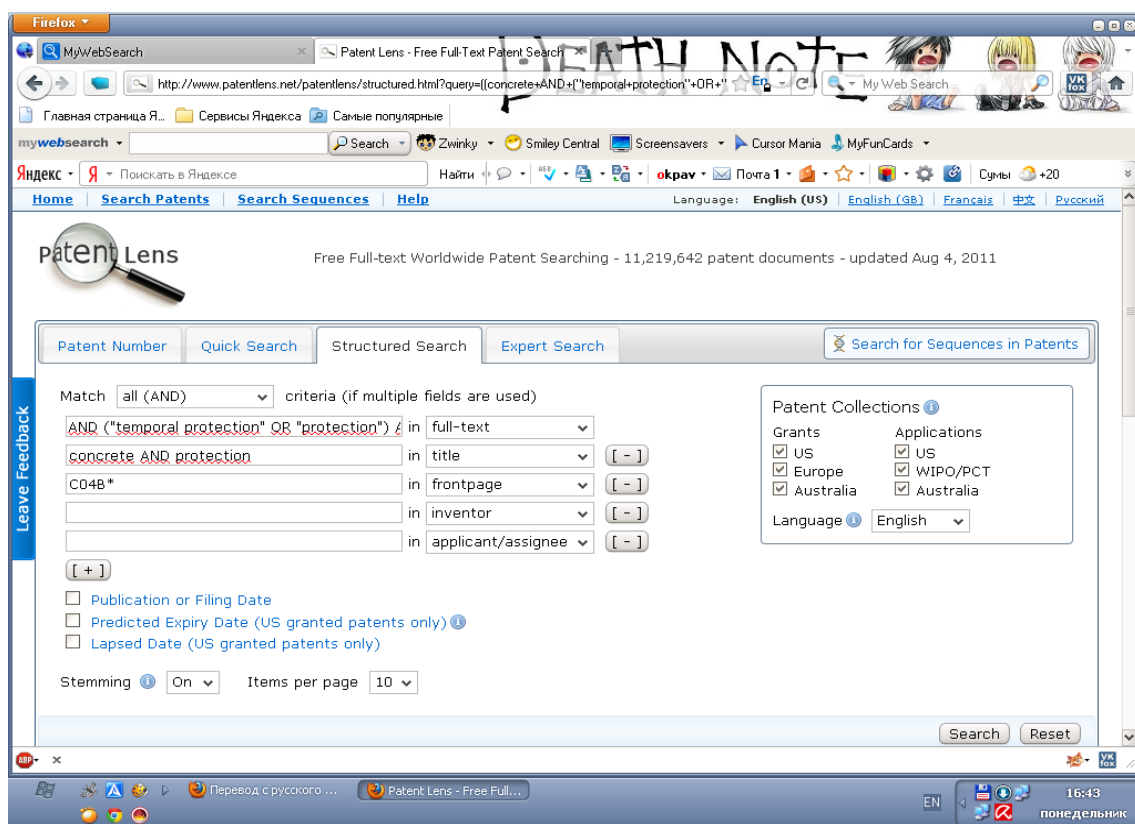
Firefox

MyWebSearch

Patent Lens - Free Full-Text Patent Search

DEATH NOTE

http://www.patentlens.net/patentlens/structured.html?query=((concrete+AND+("temporal+protection"+OR+"

My Web Search

Главная страница Я... Сервисы Яндекса Самые популярные

mywebsearch Search Zwinky Smiley Central Screensavers Cursor Mania MyFunCards

Яндекс Поискать в Яндексе Найти okpav Почта 1 Сумы +20

Home | Search Patents | Search Sequences | Help

Language: English (US) | English (GB) | Français | 中文 | Русский

Patent Lens

Free Full-text Worldwide Patent Searching - 11,219,642 patent documents - updated Aug 4, 2011

Patent Number | Quick Search | Structured Search | Expert Search

Search for Sequences in Patents

Leave Feedback

Match all (AND) criteria (if multiple fields are used)

AND ("temporal protection" OR "protection") in full-text

concrete AND protection in title [ - ]

C04B* in frontpage [ - ]

in inventor [ - ]

in applicant/assignee [ - ]

[ + ]

Publication or Filing Date

Predicted Expiry Date (US granted patents only)

Lapsed Date (US granted patents only)

Stemming On Items per page 10

Patent Collections

Grants
US
Europe
Australia

Applications
US
WIPO/PCT
Australia

Language English

Search Reset

Перевод с русского ...

Patent Lens - Free Full...

EN

16:43
понедельник